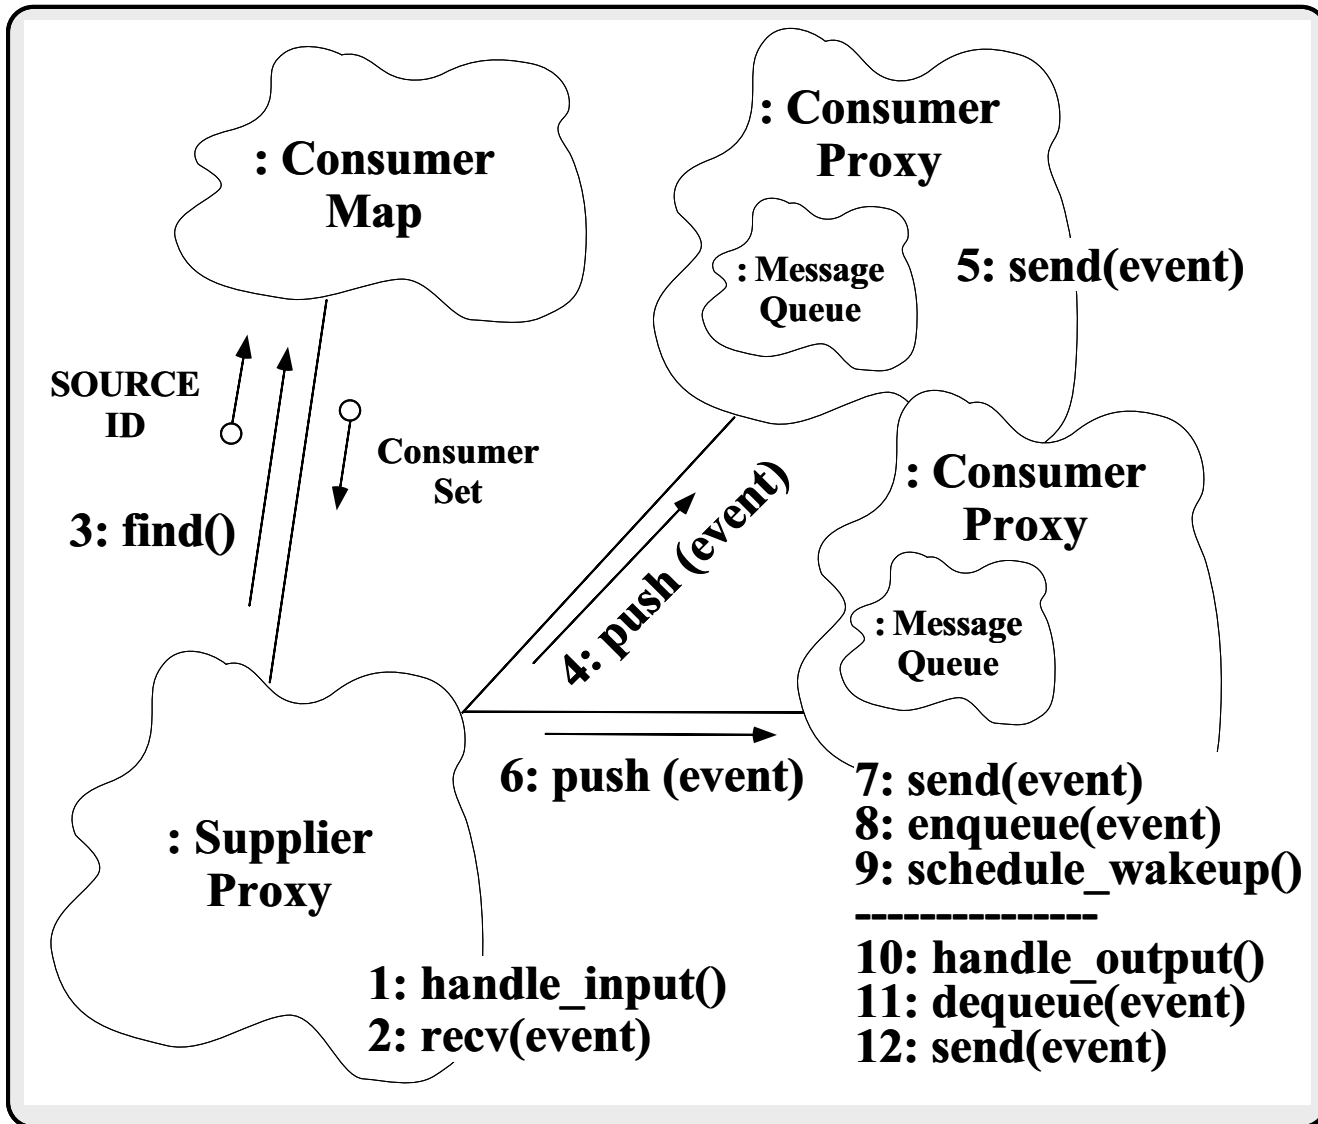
: Consumer Map

: Consumer Proxy

: Message Queue

5: send(event)

SOURCE ID

Consumer Set

3: find()

: Consumer Proxy

4: push (event)

: Message Queue

6: push (event)

: Supplier Proxy

1: handle_input()
2: recv(event)

7: send(event)
8: enqueue(event)
9: schedule_wakeup()
---------------
10: handle_output()
11: dequeue(event)
12: send(event)